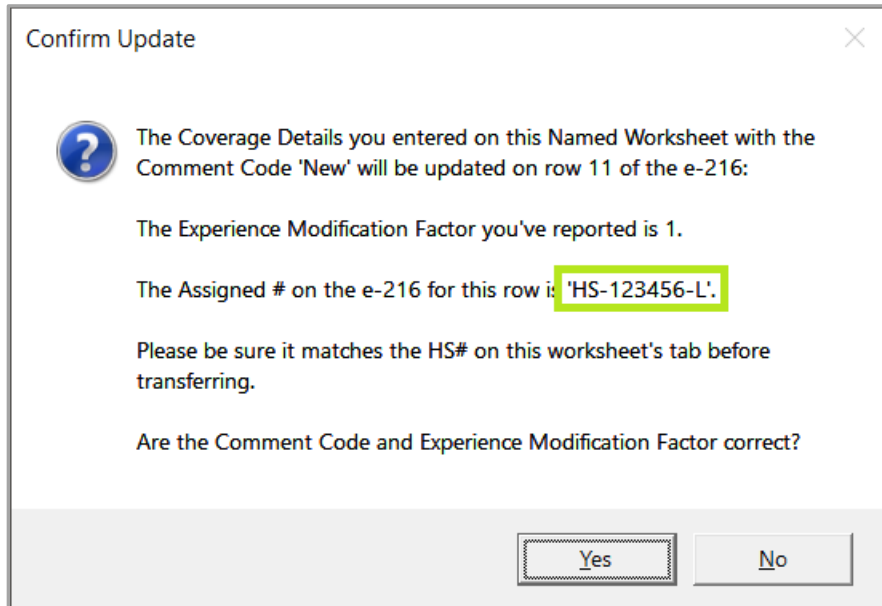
Confirm Update

The Coverage Details you entered on this Named Worksheet with the Comment Code 'New' will be updated on row 11 of the e-216:

The Experience Modification Factor you've reported is 1.

The Assigned # on the e-216 for this row is 'HS-123456-L'.

Please be sure it matches the HS# on this worksheet's tab before transferring.

Are the Comment Code and Experience Modification Factor correct?

Yes

No